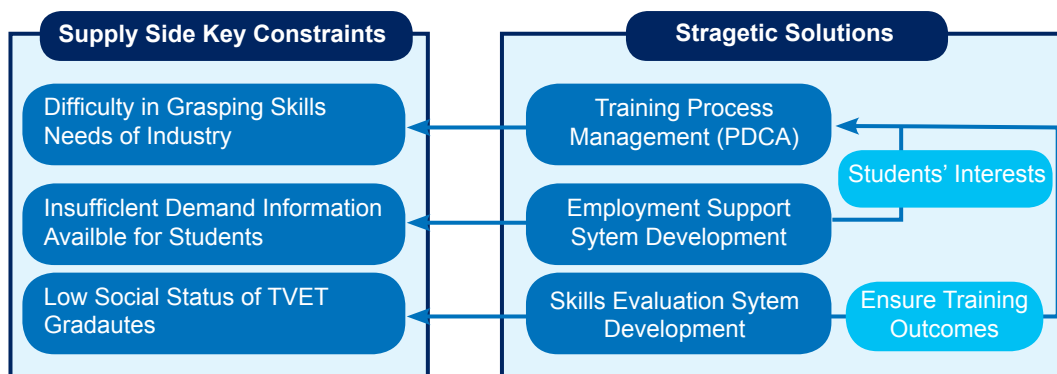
Supply Side Key Constraints

Difficulty in Grasping Skills Needs of Industry

Insufficient Demand Information Availble for Students

Low Social Status of TVET Gradautes

Stragetic Solutions

Training Process Management (PDCA)

Employment Support Sytem Development

Skills Evaluation Sytem Development

Students' Interests

Ensure Training Outcomes